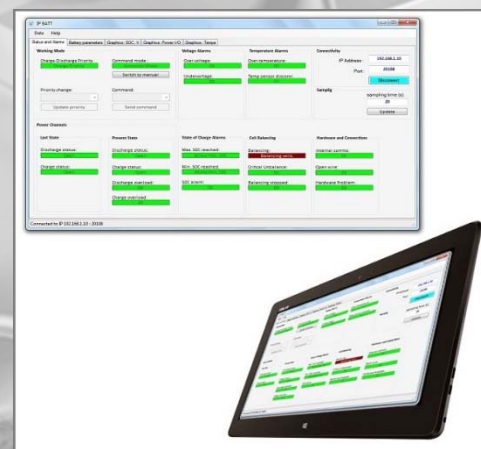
IP BATT

Data Help

Status and Alarms | Battery parameters | Graphics: SOC, V | Graphics: Power, I-O | Graphics: Temps

Working Mode

Charge/Discharge Priority

Priority change:

Update priority

Command mode:

Switch to manual

Command:

Send command

Voltage Alarms

Over voltage:

OK

Undervoltage:

OK

Temperature Alarms

Over temperature:

OK

Temp sensor disconn:

OK

Connectivity

IP Address: 192.168.1.10

Port: 20108

Disconnect

Samplig

sampling time (s)

20

Update

Power Channels

Last State

Discharge status:

Charge status:

Present State

Discharge status:

Charge status:

Discharge overload:

OK

Charge overload:

OK

State of Charge Alarms

Max. SOC reached:

OK

Min. SOC reached:

SOC alarm:

OK

Cell Balancing

Balancing:

Balancing cells

Critical Unbalance:

OK

Balancing stopped:

OK

Hardware and Connection

Internal comms:

OK

Open wire:

OK

Hardware Problem:

OK

Connected to IP 192.168.1.10 - 20108